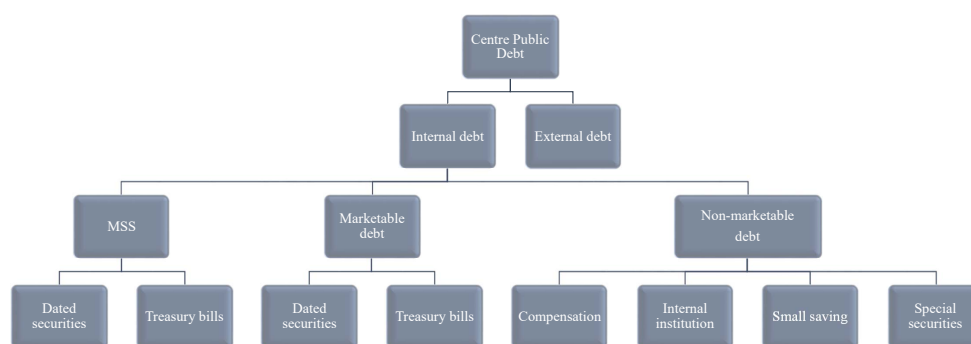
Centre Public Debt

Internal debt

External debt

MSS

Marketable debt

Non-marketable debt

Dated securities

Treasury bills

Dated securities

Treasury bills

Compensation

Internal institution

Small saving

Special securities